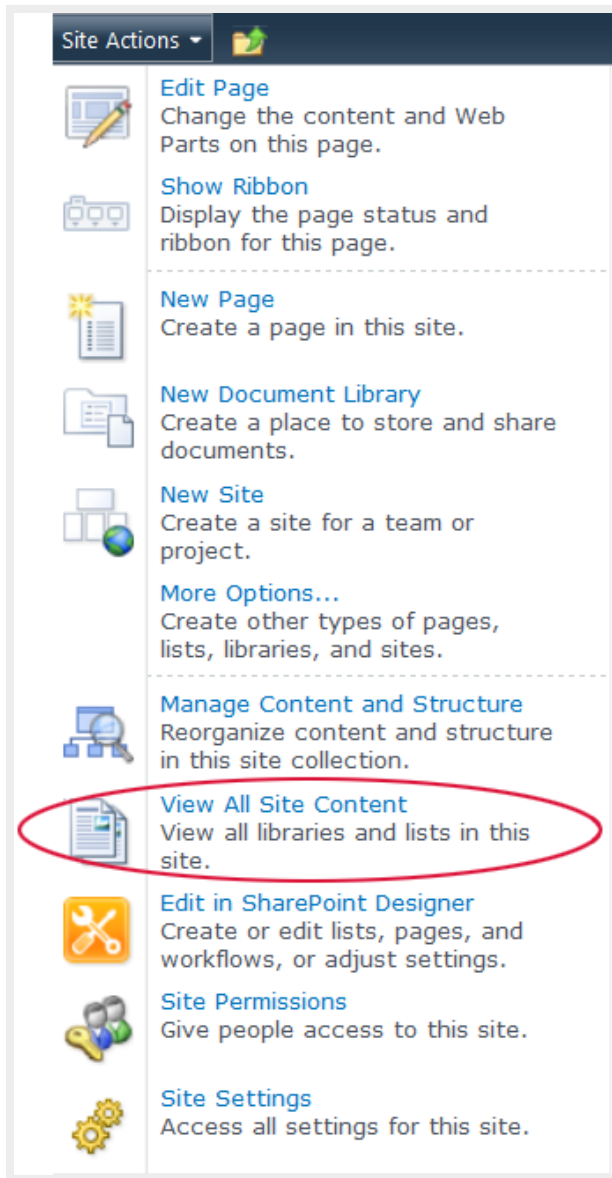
Site Actions

Edit Page
Change the content and Web Parts on this page.

Show Ribbon
Display the page status and ribbon for this page.

New Page
Create a page in this site.

New Document Library
Create a place to store and share documents.

New Site
Create a site for a team or project.

More Options...
Create other types of pages, lists, libraries, and sites.

Manage Content and Structure
Reorganize content and structure in this site collection.

View All Site Content
View all libraries and lists in this site.

Edit in SharePoint Designer
Create or edit lists, pages, and workflows, or adjust settings.

Site Permissions
Give people access to this site.

Site Settings
Access all settings for this site.